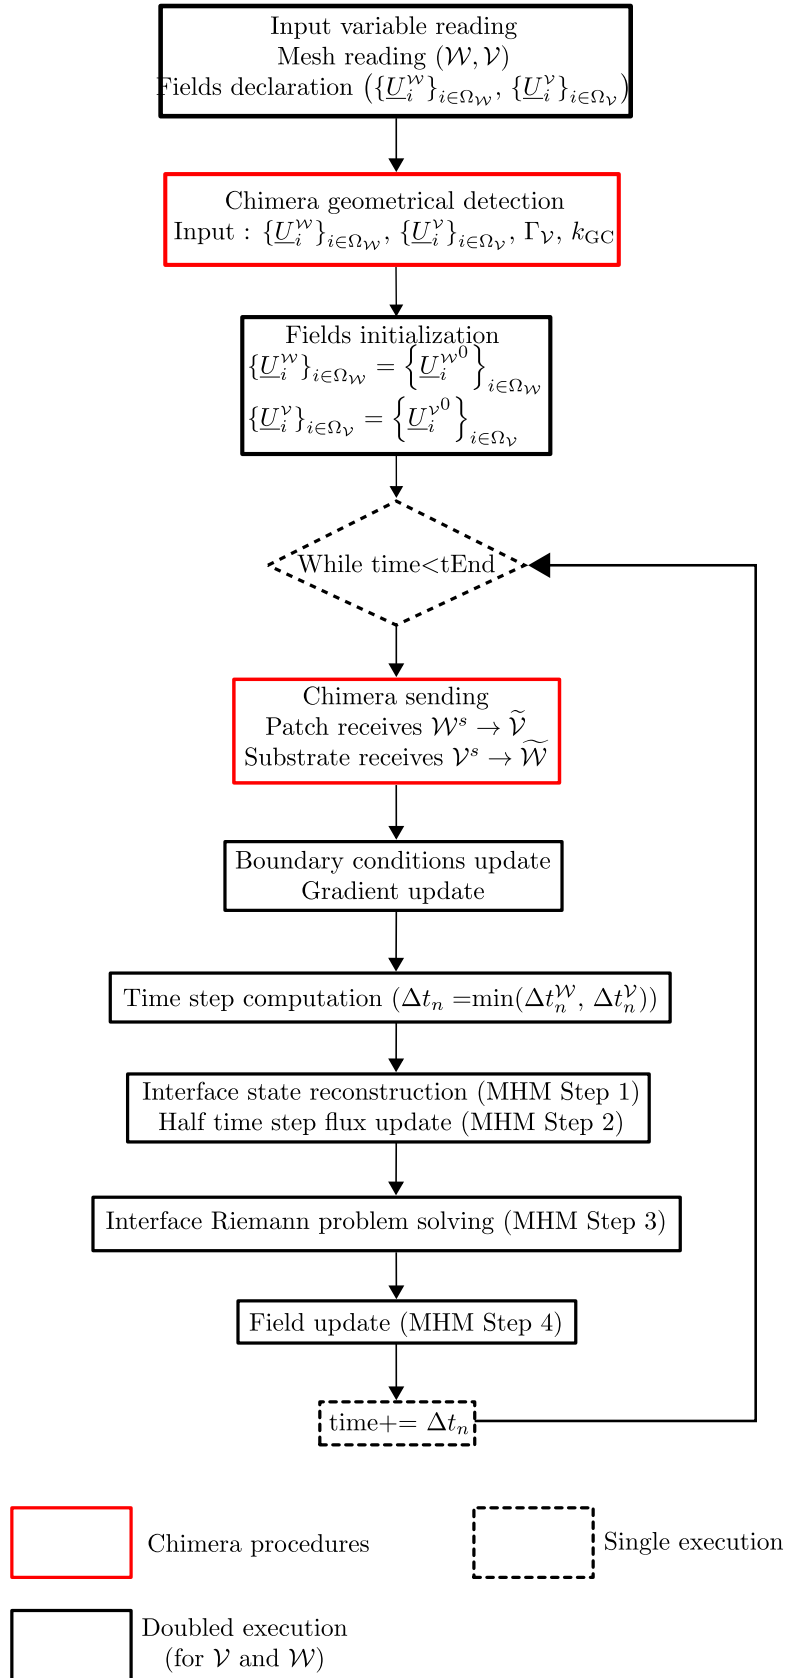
Input variable reading
Mesh reading $(\mathcal{W}, \mathcal{V})$
Fields declaration $\left(\{\underline{U}_i^{\mathcal{W}}\}_{i\in\Omega_{\mathcal{W}}}, \{\underline{U}_i^{\mathcal{V}}\}_{i\in\Omega_{\mathcal{V}}}\right)$

Chimera geometrical detection
Input : $\{\underline{U}_i^{\mathcal{W}}\}_{i\in\Omega_{\mathcal{W}}}, \{\underline{U}_i^{\mathcal{V}}\}_{i\in\Omega_{\mathcal{V}}}, \Gamma_{\mathcal{V}}, k_{\mathrm{GC}}$

Fields initialization
$\{\underline{U}_i^{\mathcal{W}}\}_{i\in\Omega_{\mathcal{W}}} = \left\{\underline{U}_i^{\mathcal{W}0}\right\}_{i\in\Omega_{\mathcal{W}}}$
$\{\underline{U}_i^{\mathcal{V}}\}_{i\in\Omega_{\mathcal{V}}} = \left\{\underline{U}_i^{\mathcal{V}0}\right\}_{i\in\Omega_{\mathcal{V}}}$

While time<tEnd

Chimera sending
Patch receives $\mathcal{W}^s \rightarrow \widetilde{\mathcal{V}}$
Substrate receives $\mathcal{V}^s \rightarrow \widetilde{\mathcal{W}}$

Boundary conditions update
Gradient update

Time step computation $(\Delta t_n = \min(\Delta t_n^{\mathcal{W}}, \Delta t_n^{\mathcal{V}}))$

Interface state reconstruction (MHM Step 1)
Half time step flux update (MHM Step 2)

Interface Riemann problem solving (MHM Step 3)

Field update (MHM Step 4)

time+= $\Delta t_n$

Chimera procedures

Single execution

Doubled execution
(for $\mathcal{V}$ and $\mathcal{W}$)